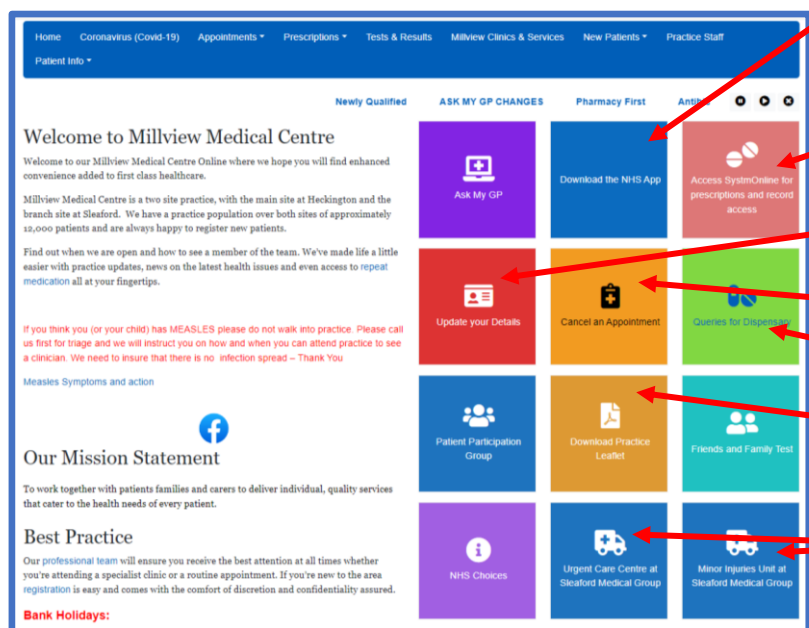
Home Coronavirus (Covid-19) Appointments ▾ Prescriptions ▾ Tests & Results Millview Clinics & Services New Patients ▾ Practice Staff

Patient Info ▾

Newly Qualified ASK MY GP CHANGES Pharmacy First Antib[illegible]

Welcome to Millview Medical Centre

Welcome to our Millview Medical Centre Online where we hope you will find enhanced convenience added to first class healthcare.

Millview Medical Centre is a two site practice, with the main site at Heckington and the branch site at Sleaford. We have a practice population over both sites of approximately 12,000 patients and are always happy to register new patients.

Find out when we are open and how to see a member of the team. We've made life a little easier with practice updates, news on the latest health issues and even access to repeat medication all at your fingertips.

If you think you (or your child) has MEASLES please do not walk into practice. Please call us first for triage and we will instruct you on how and when you can attend practice to see a clinician. We need to insure that there is no infection spread – Thank You

Measles Symptoms and action

Our Mission Statement

To work together with patients families and carers to deliver individual, quality services that cater to the health needs of every patient.

Best Practice

Our professional team will ensure you receive the best attention at all times whether you're attending a specialist clinic or a routine appointment. If you're new to the area registration is easy and comes with the comfort of discretion and confidentiality assured.

Bank Holidays:

Ask My GP

Download the NHS App

Access SystmOnline for prescriptions and record access

Update your Details

Cancel an Appointment

Queries for Dispensary

Patient Participation Group

Download Practice Leaflet

Friends and Family Test

NHS Choices

Urgent Care Centre at Sleaford Medical Group

Minor Injuries Unit at Sleaford Medical Group